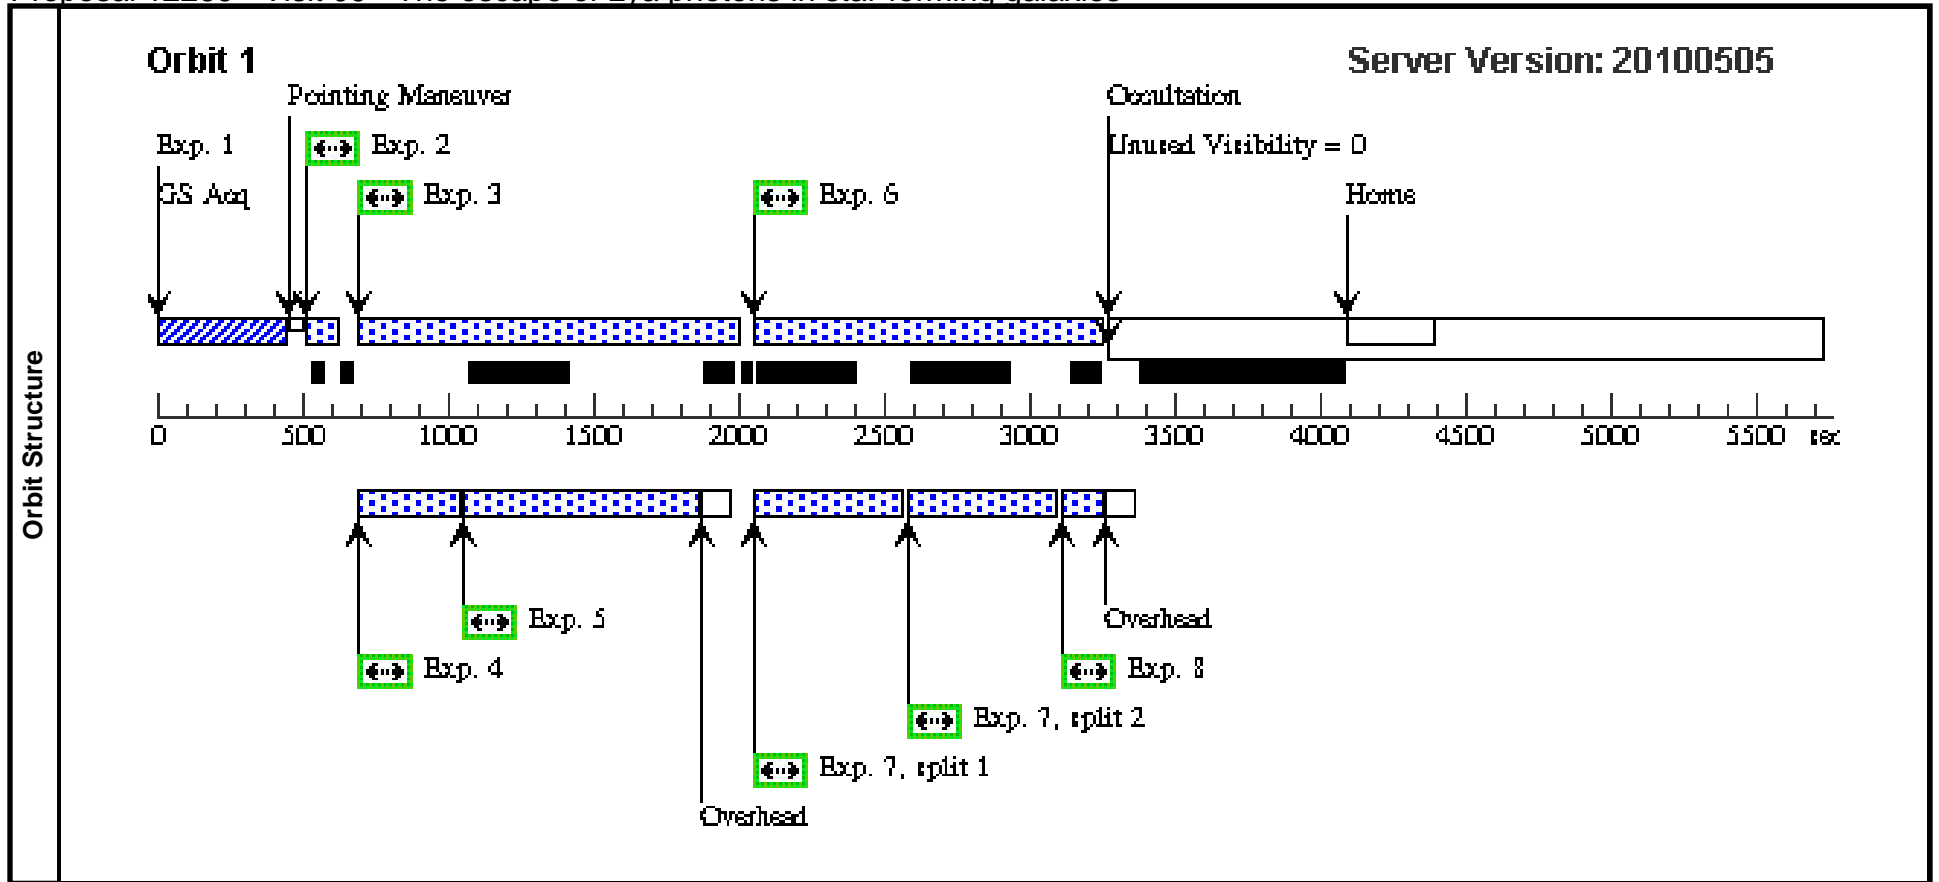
Orbit Structure

Orbit 1

Server Version: 20100505

Pointing Maneuver

Occultation

Exp. 1

Exp. 2

Unused Visibility = 0

GS Acq

Exp. 3

Exp. 6

Home

0 500 1000 1500 2000 2500 3000 3500 4000 4500 5000 5500 sec

Exp. 5

Overhead

Exp. 4

Exp. 8

Exp. 7, split 2

Exp. 7, split 1

Overhead